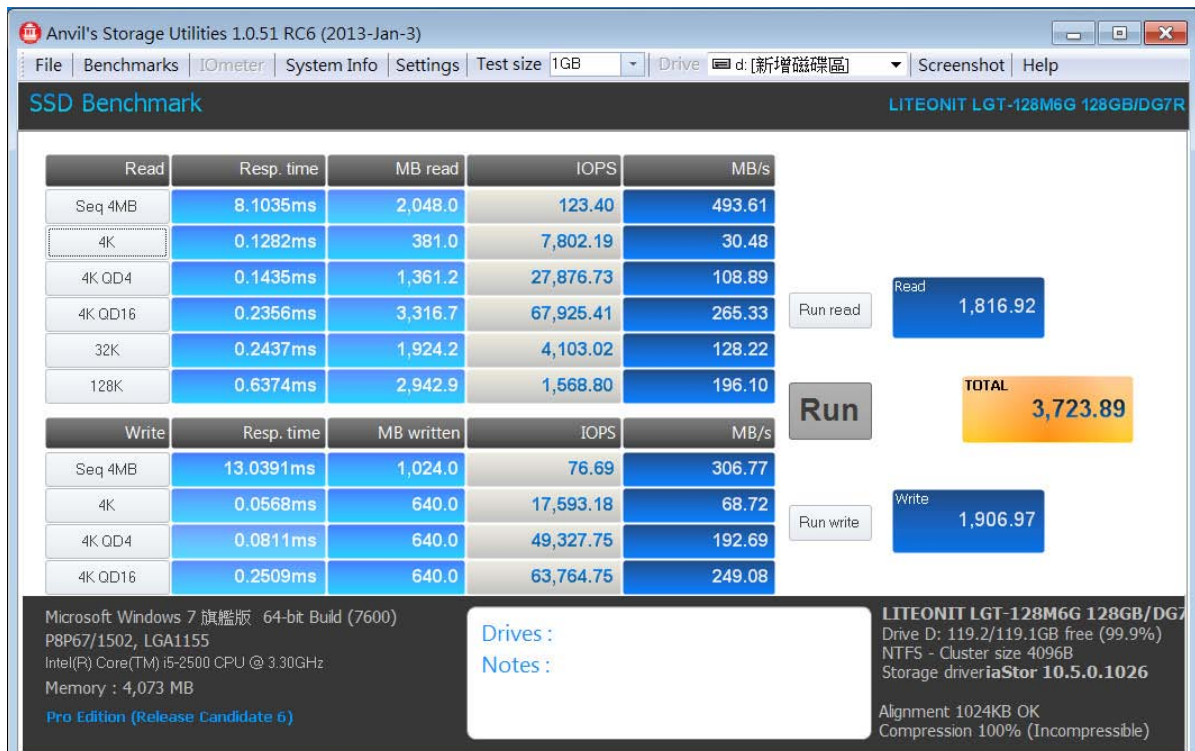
Anvil's Storage Utilities 1.0.51 RC6 (2013-Jan-3)

File | Benchmarks | IOmeter | System Info | Settings | Test size 1GB | Drive d: [新增磁碟區] | Screenshot | Help

SSD Benchmark

LITEONIT LGT-128M6G 128GB/DG7R

| Read | Resp. time | MB read | IOPS | MB/s |
|---|---|---|---|---|
| Seq 4MB | 8.1035ms | 2,048.0 | 123.40 | 493.61 |
| 4K | 0.1282ms | 381.0 | 7,802.19 | 30.48 |
| 4K QD4 | 0.1435ms | 1,361.2 | 27,876.73 | 108.89 |
| 4K QD16 | 0.2356ms | 3,316.7 | 67,925.41 | 265.33 |
| 32K | 0.2437ms | 1,924.2 | 4,103.02 | 128.22 |
| 128K | 0.6374ms | 2,942.9 | 1,568.80 | 196.10 |

| Write | Resp. time | MB written | IOPS | MB/s |
|---|---|---|---|---|
| Seq 4MB | 13.0391ms | 1,024.0 | 76.69 | 306.77 |
| 4K | 0.0568ms | 640.0 | 17,593.18 | 68.72 |
| 4K QD4 | 0.0811ms | 640.0 | 49,327.75 | 192.69 |
| 4K QD16 | 0.2509ms | 640.0 | 63,764.75 | 249.08 |

Run read

Read 1,816.92

Run

TOTAL 3,723.89

Run write

Write 1,906.97

Microsoft Windows 7 旗艦版 64-bit Build (7600)
P8P67/1502, LGA1155
Intel(R) Core(TM) i5-2500 CPU @ 3.30GHz
Memory : 4,073 MB
Pro Edition (Release Candidate 6)

Drives :
Notes :

LITEONIT LGT-128M6G 128GB/DG7
Drive D: 119.2/119.1GB free (99.9%)
NTFS - Cluster size 4096B
Storage driver iaStor 10.5.0.1026

Alignment 1024KB OK
Compression 100% (Incompressible)